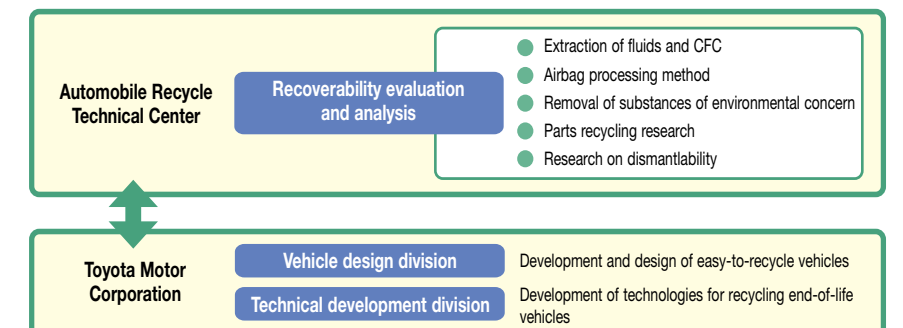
Automobile Recycle Technical Center

Recoverability evaluation and analysis

Extraction of fluids and CFC
Airbag processing method
Removal of substances of environmental concern
Parts recycling research
Research on dismantlability

Toyota Motor Corporation

Vehicle design division

Development and design of easy-to-recycle vehicles

Technical development division

Development of technologies for recycling end-of-life vehicles